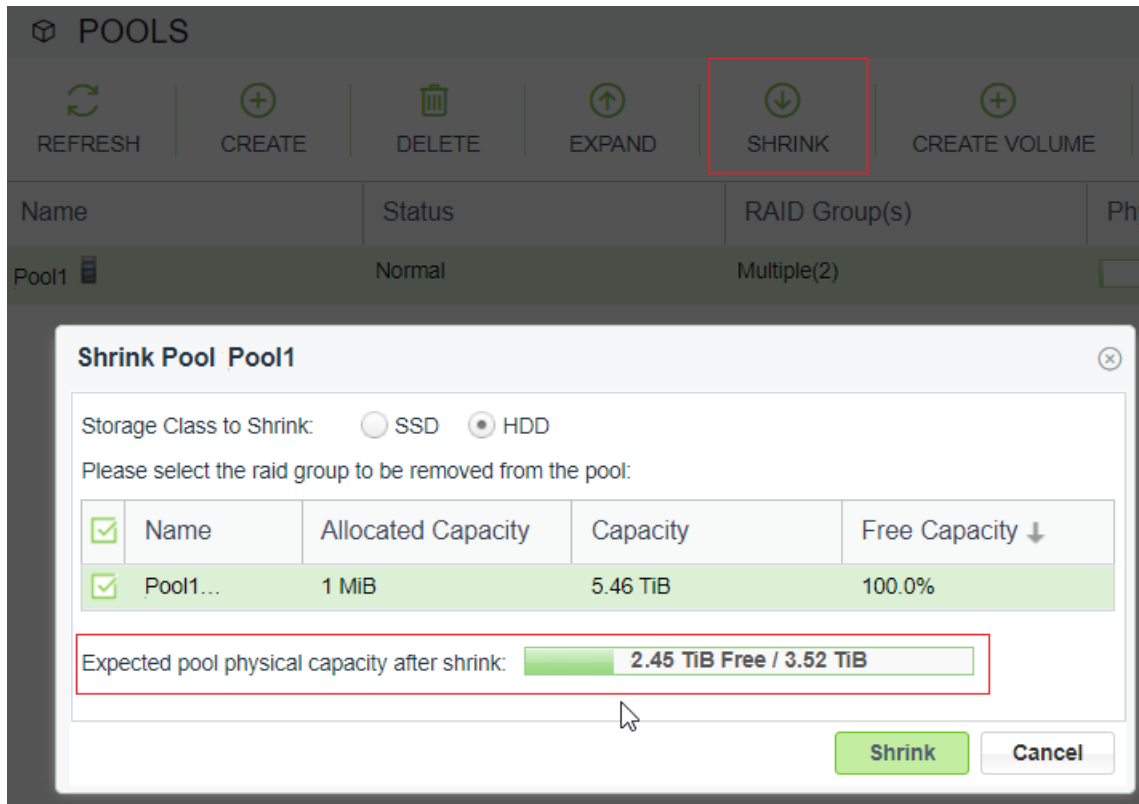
POOLS

REFRESH
CREATE
DELETE
EXPAND
SHRINK
CREATE VOLUME

| Name | Status | RAID Group(s) | Ph |
|---|---|---|---|
| Pool1 | Normal | Multiple(2) | |

Shrink Pool Pool1

Storage Class to Shrink: SSD HDD

Please select the raid group to be removed from the pool:

| | Name | Allocated Capacity | Capacity | Free Capacity |
|---|---|---|---|---|
| | Pool1... | 1 MiB | 5.46 TiB | 100.0% |

Expected pool physical capacity after shrink: 2.45 TiB Free / 3.52 TiB

Shrink
Cancel